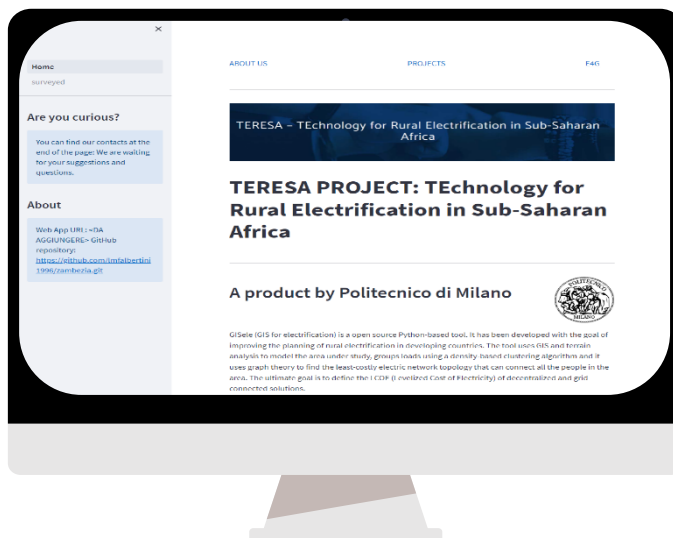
×

Home

surveyed

Are you curious?

You can find our contacts at the end of the page! We are waiting for your suggestions and questions.

About

Web App URL: <DA AGGIUNGERE> GitHub repository: https://github.com/lmfalbertini1996/zambezia.git

ABOUT US

PROJECTS

F4G

TERESA - TEchnology for Rural Electrification in Sub-Saharan Africa

TERESA PROJECT: TEchnology for Rural Electrification in Sub-Saharan Africa

A product by Politecnico di Milano

MILANO

GISele (GIS for electrification) is a open source Python-based tool. It has been developed with the goal of improving the planning of rural electrification in developing countries. The tool uses GIS and terrain analysis to model the area under study, groups loads using a density-based clustering algorithm and it uses graph theory to find the least-costly electric network topology that can connect all the people in the area. The ultimate goal is to define the LCOE (Levelized Cost of Electricity) of decentralized and grid connected solutions.